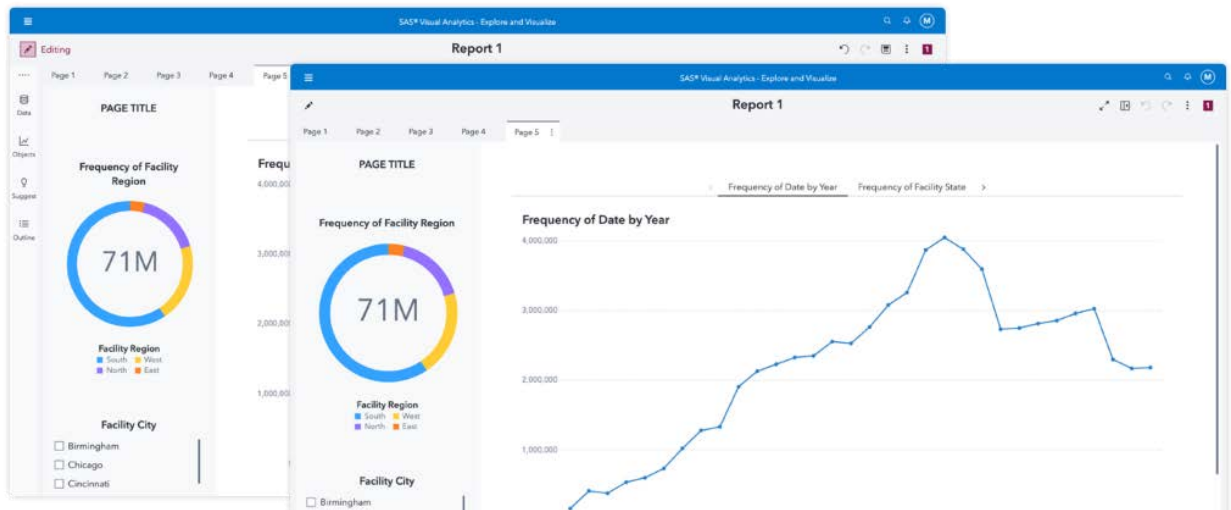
SAS® Visual Analytics - Explore and Visualize

M

Editing

Report 1

1

Page 1 Page 2 Page 3 Page 4 Page 5

Data

Objects

Suggest

Outline

PAGE TITLE

Frequency of Facility Region

71M

Facility Region
South West
North East

Facility City

Birmingham
Chicago
Cincinnati

Frequ

4,000,00

3,000,00

2,000,00

1,000,00

SAS® Visual Analytics - Explore and Visualize

M

Report 1

1

Page 1 Page 2 Page 3 Page 4 Page 5

PAGE TITLE

Frequency of Facility Region

71M

Facility Region
South West
North East

Facility City

Birmingham

Frequency of Date by Year Frequency of Facility State

Frequency of Date by Year

4,000,000

3,000,000

2,000,000

1,000,000